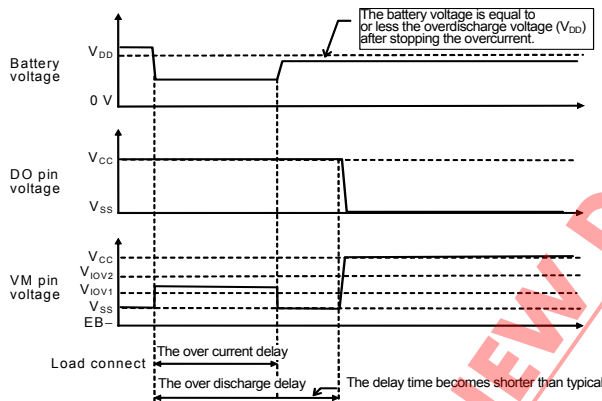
The battery voltage is equal to or less the overdischarge voltage ($V_{DD}$) after stopping the overcurrent.

Battery voltage

$V_{DD}$

0 V

DO pin voltage

$V_{CC}$

$V_{SS}$

VM pin voltage

$V_{CC}$

$V_{IOV2}$

$V_{IOV1}$

$V_{SS}$

EB−

Load connect

The over current delay

The over discharge delay

The delay time becomes shorter than typical